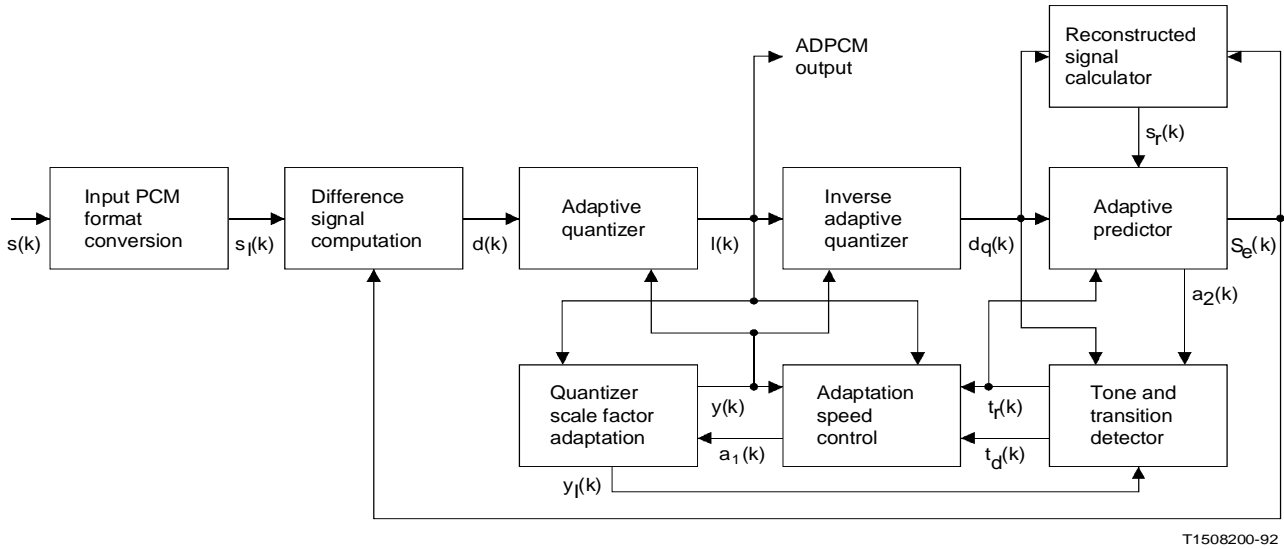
ADPCM output

Reconstructed signal calculator

$s_r(k)$

$s(k)$

Input PCM format conversion

$s_l(k)$

Difference signal computation

$d(k)$

Adaptive quantizer

$I(k)$

Inverse adaptive quantizer

$d_q(k)$

Adaptive predictor

$S_e(k)$

$a_2(k)$

Quantizer scale factor adaptation

$y(k)$

Adaptation speed control

$t_r(k)$

Tone and transition detector

$a_1(k)$

$t_d(k)$

$y_l(k)$

T1508200-92